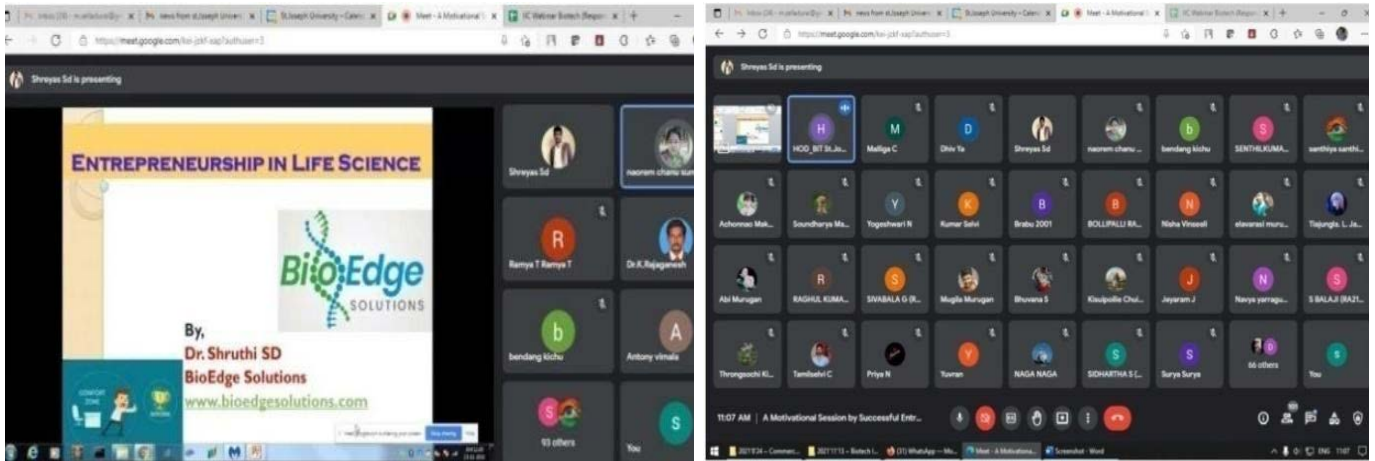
https://meet.google.com/kei-jckf-sap?authuser=3

Shreyas Sd is presenting

ENTREPRENEURSHIP IN LIFE SCIENCE

BioEdge SOLUTIONS

By,
Dr. Shruthi SD
BioEdge Solutions
www.bioedgesolutions.com

COMFORT ZONE

Shreyas Sd
naorem chanu sur
Ramya T Ramya T
Dr.K.Rajaganesh
bendang kichu
Antony vimala
93 others
You

https://meet.google.com/kei-jckf-sap?authuser=3

Shreyas Sd is presenting

HOD_BIT St.Jo...
Malliga C
Dhiv Ya
Shreyas Sd
naorem chanu ...
bendang kichu
SENTHILKUMA...
santhiya santhi...
Achonnao Mak...
Soundharya Ma...
Yogeshwari N
Kumar Selvi
Brabu 2001
BOLLIPALLI RA...
Nisha Vinseeli
elavarasi muru...
Tiajungla. L. Ja...
Abi Murugan
RAGHUL KUMA...
SIVABALA G (R...
Mugila Murugan
Bhuvana S
Kisulpolie Chui...
Jeyaram J
Navya yarragu...
S BALAJI (RA21...
Throngsochi Ki...
Tamilselvi C
Priya N
Yuvran
NAGA NAGA
SIDHARTHA S (...
Surya Surya
66 others
You

11:07 AM | A Motivational Session by Successful Entr...